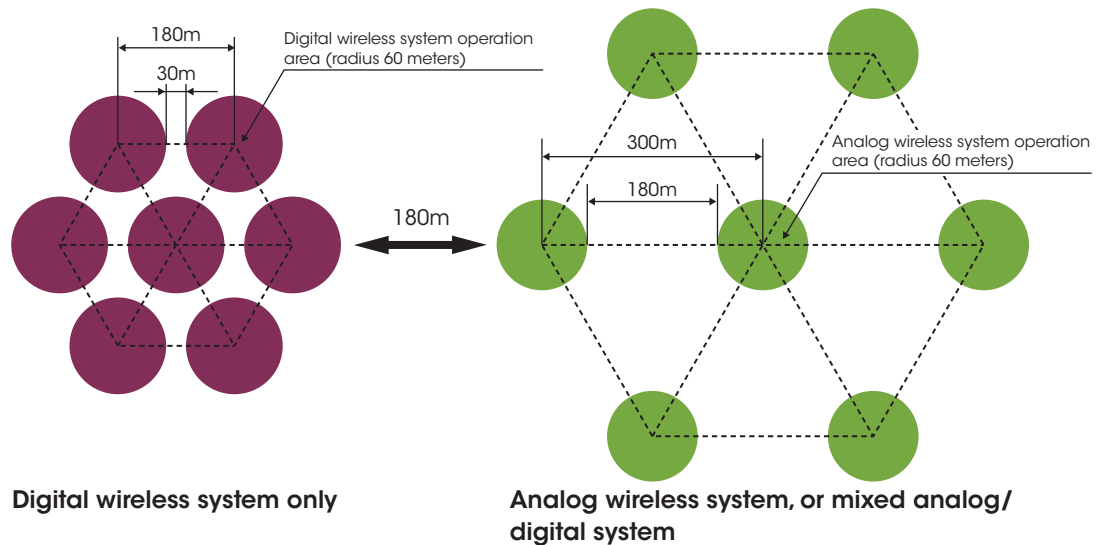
180m

Digital wireless system operation area (radius 60 meters)

30m

300m

Analog wireless system operation area (radius 60 meters)

180m

180m

Digital wireless system only

Analog wireless system, or mixed analog/ digital system